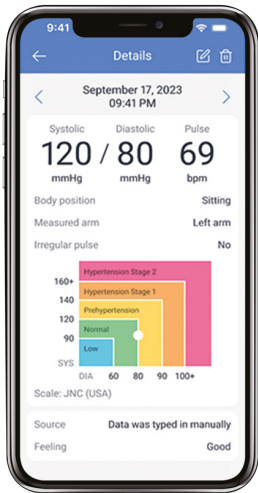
9:41

Details

September 17, 2023
09:41 PM

Systolic
120
mmHg

Diastolic
80
mmHg

Pulse
69
bpm

Body position Sitting

Measured arm Left arm

Irregular pulse No

160+
140
120
90
SYS

Hypertension Stage 2
Hypertension Stage 1
Prehypertension
Normal
Low

DIA 60 80 90 100+

Scale: JNC (USA)

Source Data was typed in manually

Feeling Good